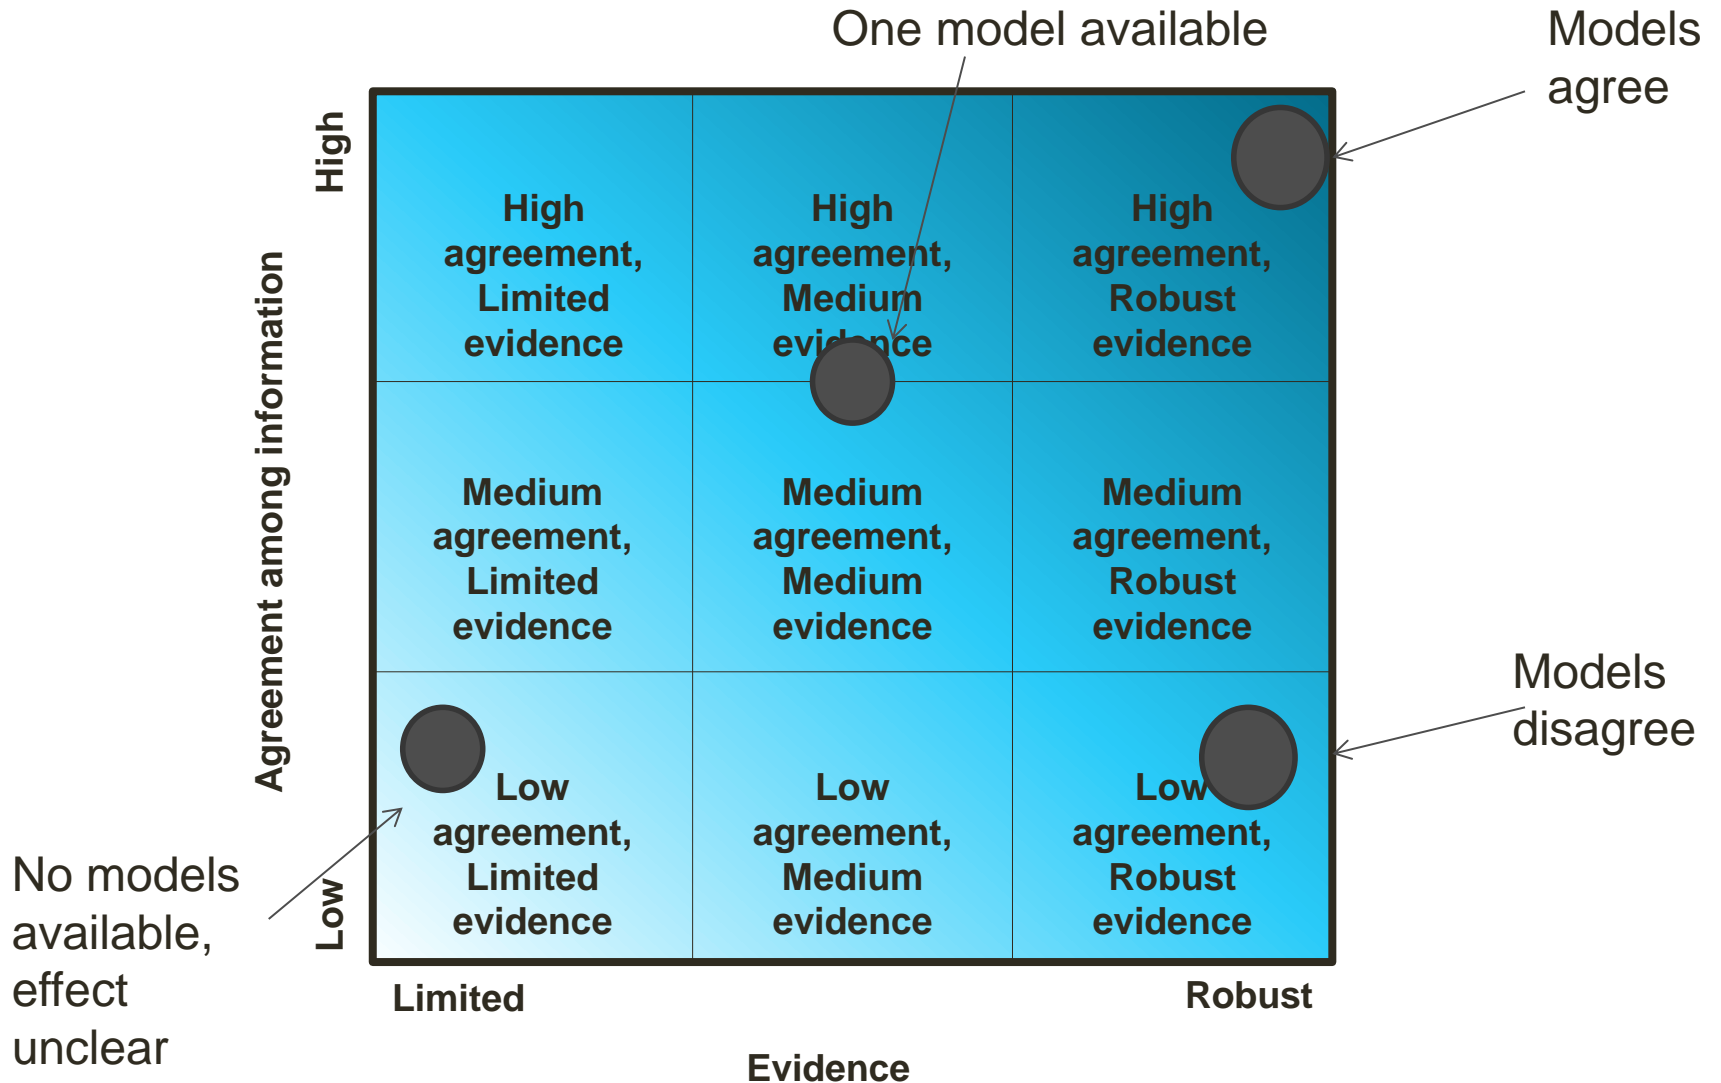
One model available

Models agree

High

Agreement among information

Low

High agreement, Limited evidence

High agreement, Medium evidence

High agreement, Robust evidence

Medium agreement, Limited evidence

Medium agreement, Medium evidence

Medium agreement, Robust evidence

Low agreement, Limited evidence

Low agreement, Medium evidence

Low agreement, Robust evidence

Models disagree

No models available, effect unclear

Limited

Robust

Evidence